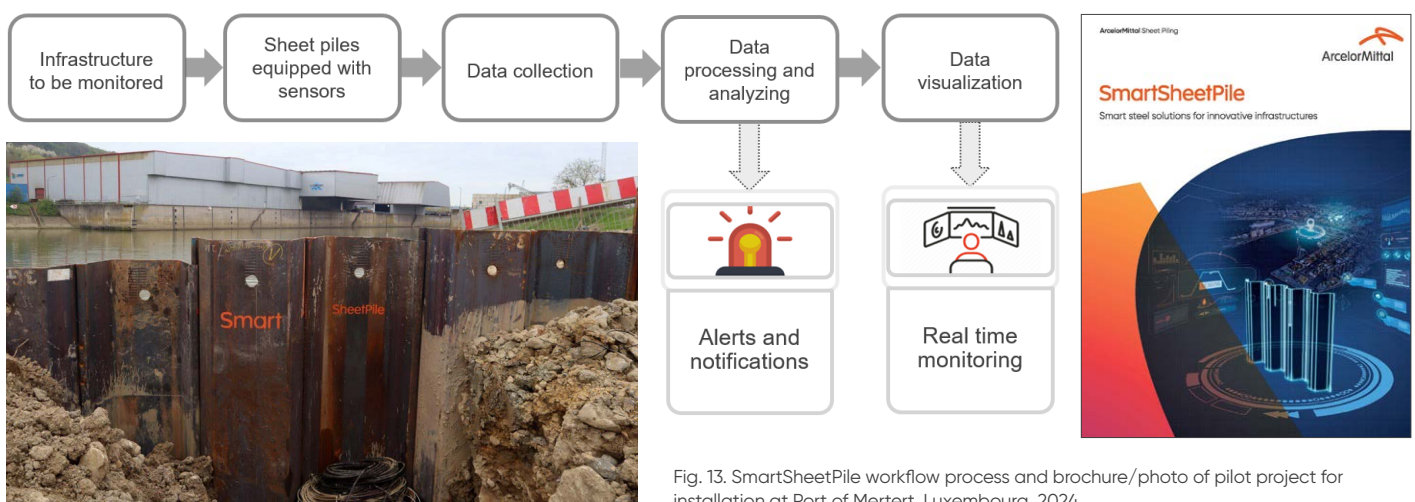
Infrastructure to be monitored

Sheet piles equipped with sensors

Data collection

Data processing and analyzing

Data visualization

Smart

SheetPile

Alerts and notifications

Real time monitoring

ArcelorMittal Sheet Piling

ArcelorMittal

SmartSheetPile

Smart steel solutions for innovative infrastructures

Fig. 13. SmartSheetPile workflow process and brochure/photo of pilot project for installation at Port of Mertert, Luxembourg, 2024